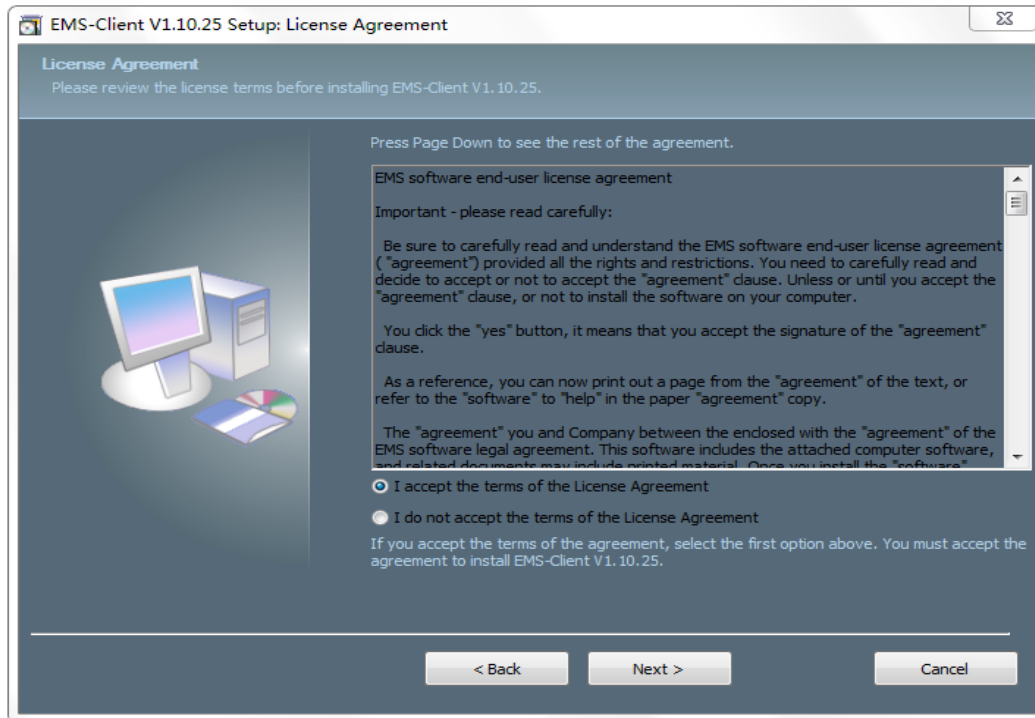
EMS-Client V1.10.25 Setup: License Agreement

License Agreement
Please review the license terms before installing EMS-Client V1.10.25.

Press Page Down to see the rest of the agreement.

EMS software end-user license agreement

Important - please read carefully:

Be sure to carefully read and understand the EMS software end-user license agreement ( "agreement") provided all the rights and restrictions. You need to carefully read and decide to accept or not to accept the "agreement" clause. Unless or until you accept the "agreement" clause, or not to install the software on your computer.

You click the "yes" button, it means that you accept the signature of the "agreement" clause.

As a reference, you can now print out a page from the "agreement" of the text, or refer to the "software" to "help" in the paper "agreement" copy.

The "agreement" you and Company between the enclosed with the "agreement" of the EMS software legal agreement. This software includes the attached computer software, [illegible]

I accept the terms of the License Agreement

I do not accept the terms of the License Agreement

If you accept the terms of the agreement, select the first option above. You must accept the agreement to install EMS-Client V1.10.25.

< Back

Next >

Cancel